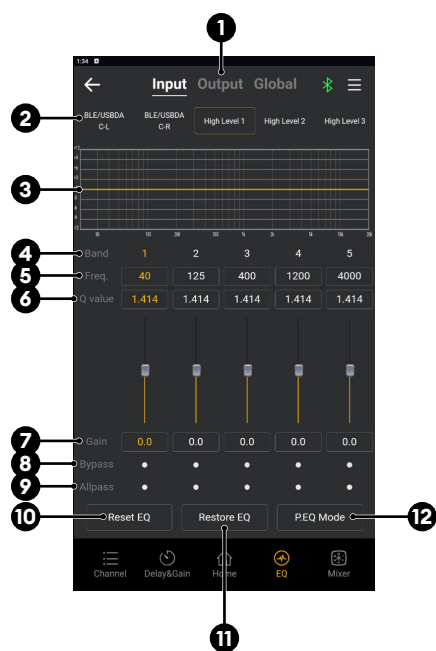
1

1:34

Input Output Global

2

BLE/USBDA C-L

BLE/USBDA C-R

High Level 1

High Level 2

High Level 3

3

4 Band 1 2 3 4 5

5 Freq. 40 125 400 1200 4000

6 Q value 1.414 1.414 1.414 1.414 1.414

7 Gain 0.0 0.0 0.0 0.0 0.0

8 Bypass

9 Allpass

10 Reset EQ

Restore EQ

P.EQ Mode 12

Channel Delay&Gain Home EQ Mixer

11